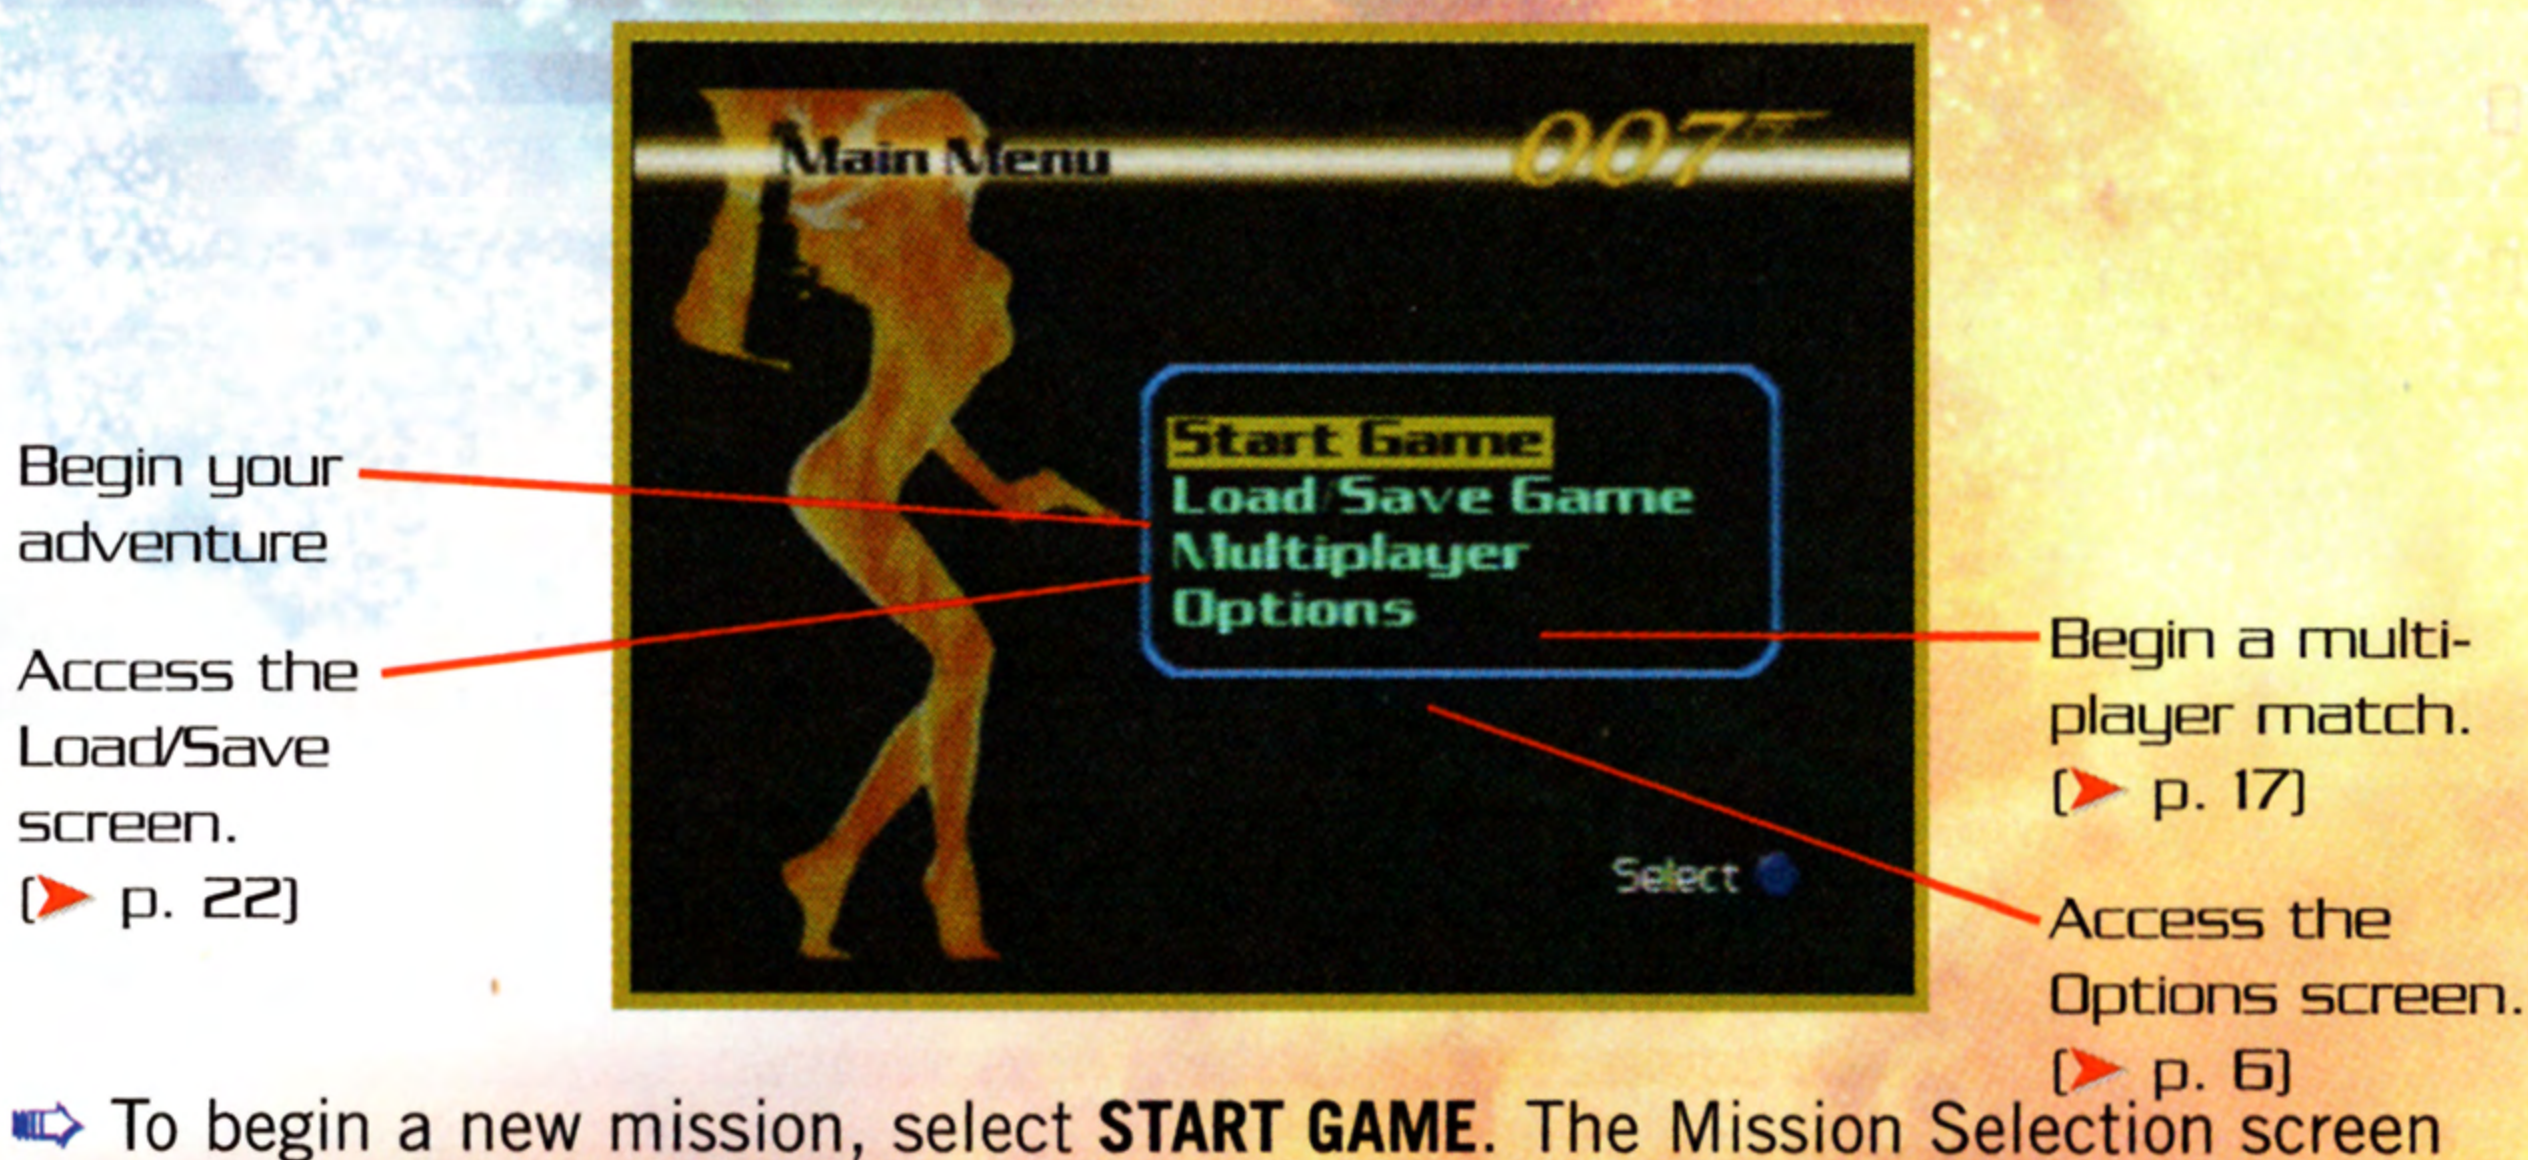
Main Menu

007

Start Game
Load/Save Game
Multiplayer
Options

Select

Begin your adventure

Access the Load/Save screen. [ p. 22]

Begin a multiplayer match. [ p. 17]

Access the Options screen. [ p. 6]

To begin a new mission, select **START GAME**. The Mission Selection screen